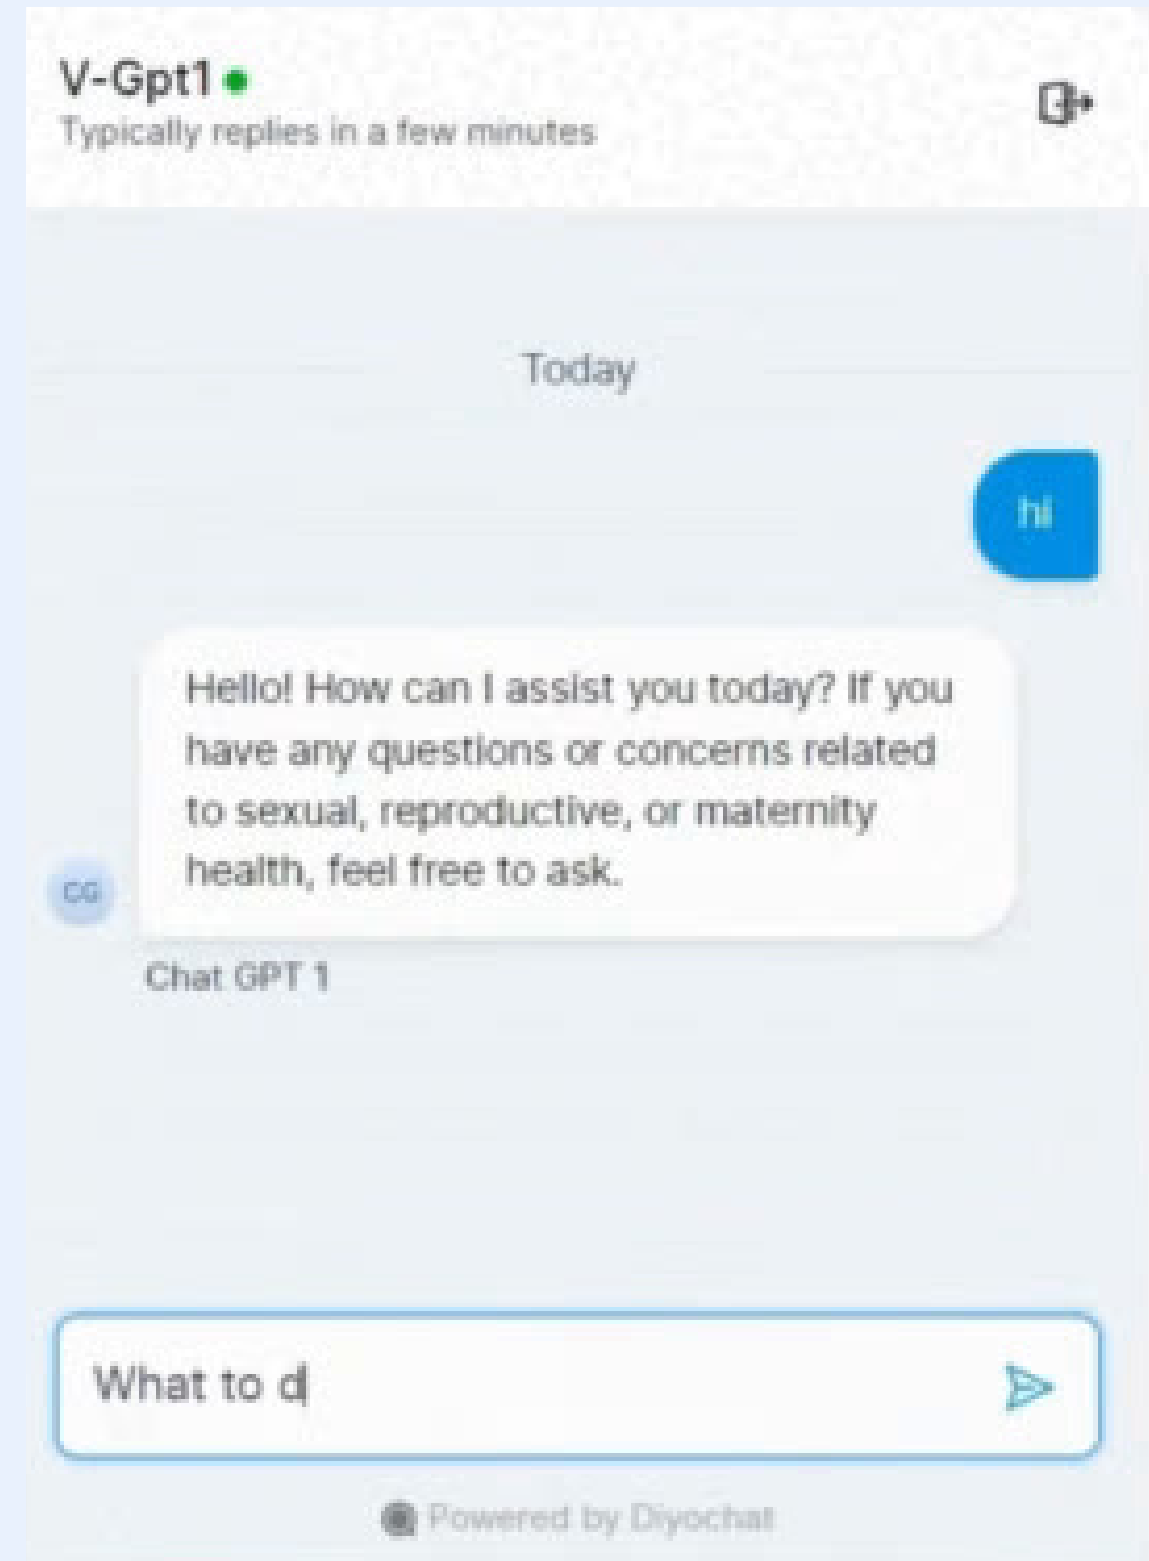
V-Gpt1
Typically replies in a few minutes

Today

hi

CG

Hello! How can I assist you today? If you have any questions or concerns related to sexual, reproductive, or maternity health, feel free to ask.

Chat GPT 1

What to d

Powered by Diyochat